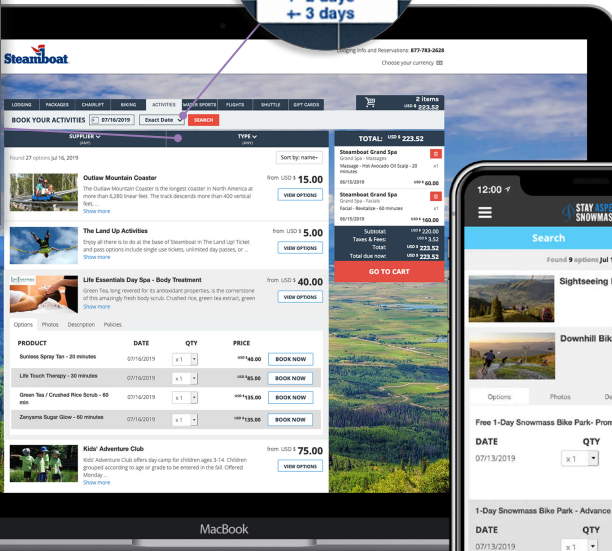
+ 3 days

Steamboat

Lodging Info and Reservations: 877-783-2628

Choose your currency

LODGING PACKAGES CHAIRLIFT BIKING ACTIVITIES WATER SPORTS FLIGHTS SHUTTLE GIFT CARDS

2 items USD $ 223.52

BOOK YOUR ACTIVITIES 07/16/2019 Exact Date SEARCH

SUPPLIER (ANY) TYPE (ANY)

Found 27 options Jul 16, 2019

Sort by: name

Outlaw Mountain Coaster
The Outlaw Mountain Coaster is the longest coaster in North America at more than 6,280 linear feet. The track descends more than 400 vertical feet, ...
Show more
from USD $ 15.00
VIEW OPTIONS

The Land Up Activities
Enjoy all there is to do at the base of Steamboat in The Land Up! Ticket and pass options include single use tickets, unlimited day passes, or ...
Show more
from USD $ 5.00
VIEW OPTIONS

Life Essentials Day Spa - Body Treatment
Green Tea, long revered for its antioxidant properties, is the cornerstone of this amazingly fresh body scrub. Crushed rice, green tea extract, green ...
Show more
from USD $ 40.00
VIEW OPTIONS

Options Photos Description Policies

| PRODUCT | DATE | QTY | PRICE | |
|---|---|---|---|---|
| Sunless Spray Tan - 20 minutes | 07/16/2019 | x 1 | USD $ 40.00 | BOOK NOW |
| Life Touch Therapy - 30 minutes | 07/16/2019 | x 1 | USD $ 65.00 | BOOK NOW |
| Green Tea / Crushed Rice Scrub - 60 min | 07/16/2019 | x 1 | USD $ 135.00 | BOOK NOW |
| Zenyama Sugar Glow - 60 minutes | 07/16/2019 | x 1 | USD $ 135.00 | BOOK NOW |

Kids' Adventure Club
Kids' Adventure Club offers day camp for children ages 3-14. Children grouped according to age or grade to be entered in the fall. Offered Monday ...
Show more
from USD $ 75.00
VIEW OPTIONS

TOTAL: USD $ 223.52

Steamboat Grand Spa
Grand Spa - Massages
Massage - Hot Avocado Oil Scalp - 20 minutes
x1
06/15/2019 USD $ 60.00

Steamboat Grand Spa
Grand Spa - Facials
Facial - Revitalize - 60 minutes
x1
06/15/2019 USD $ 160.00

Subtotal: USD $ 220.00
Taxes & Fees: USD $ 3.52
Total: USD $ 223.52
Total due now: USD $ 223.52

GO TO CART

MacBook

12:00

STAY ASPEN SNOWMASS

Search

Found 9 options Jul

Sightseeing

Downhill Bik

Options Photos De

Free 1-Day Snowmass Bike Park- Prom

DATE QTY
07/13/2019 x 1

1-Day Snowmass Bike Park - Advance

DATE QTY
07/13/2019 x 1